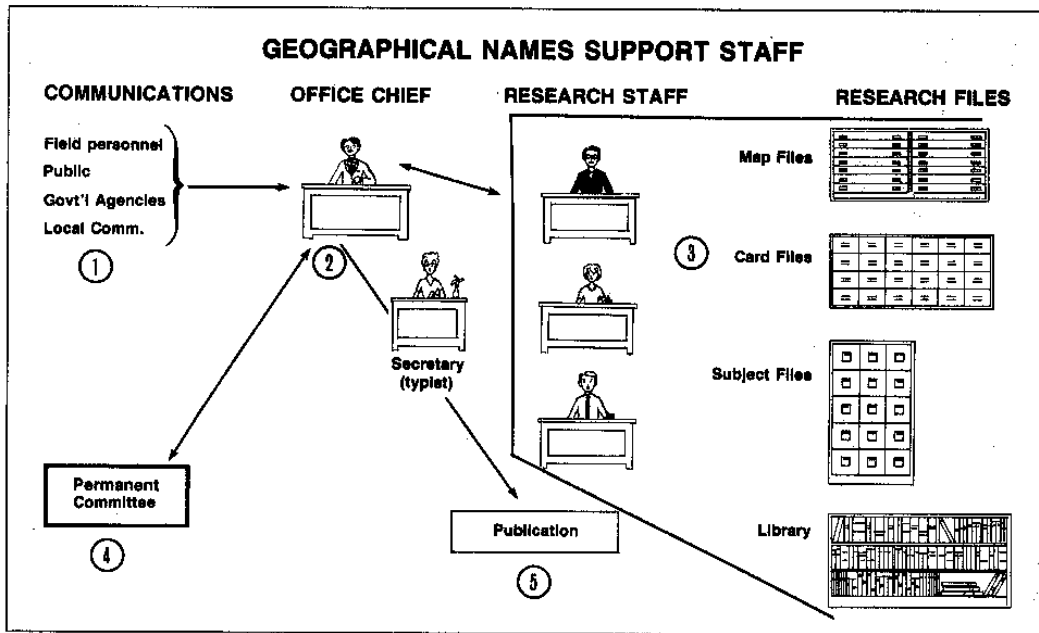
GEOGRAPHICAL NAMES SUPPORT STAFF

COMMUNICATIONS

OFFICE CHIEF

RESEARCH STAFF

RESEARCH FILES

Field personnel
Public
Govt'l Agencies
Local Comm.

①

②

Secretary (typist)

Map Files

③

Card Files

Subject Files

Library

Permanent Committee

④

Publication

⑤